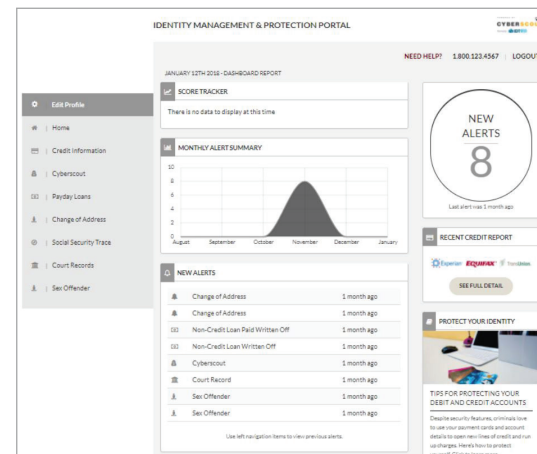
IDENTITY MANAGEMENT & PROTECTION PORTAL

CYBERSCOUT

NEED HELP? 1.800.123.4567 | LOGOUT

JANUARY 12TH 2018 - DASHBOARD REPORT

Edit Profile
Home
Credit Information
Cyberscout
Payday Loans
Change of Address
Social Security Trace
Court Records
Sex Offender

SCORE TRACKER
There is no data to display at this time

MONTHLY ALERT SUMMARY
10
8
6
4
2
0
August September October November December January

NEW ALERTS
8
Last alert was 1 month ago

RECENT CREDIT REPORT
Experian EQUIFAX TransUnion
SEE FULL DETAIL

NEW ALERTS
| | |
|---|---|
| Change of Address | 1 month ago |
| Change of Address | 1 month ago |
| Non-Credit Loan Paid Written Off | 1 month ago |
| Non-Credit Loan Written Off | 1 month ago |
| Cyberscout | 1 month ago |
| Court Record | 1 month ago |
| Sex Offender | 1 month ago |
| Sex Offender | 1 month ago |

Use left navigation items to view previous alerts.

PROTECT YOUR IDENTITY

TIPS FOR PROTECTING YOUR DEBIT AND CREDIT ACCOUNTS
Despite security features, criminals love to use your payment cards and account details to open new lines of credit and run up charges. Here's how to protect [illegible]